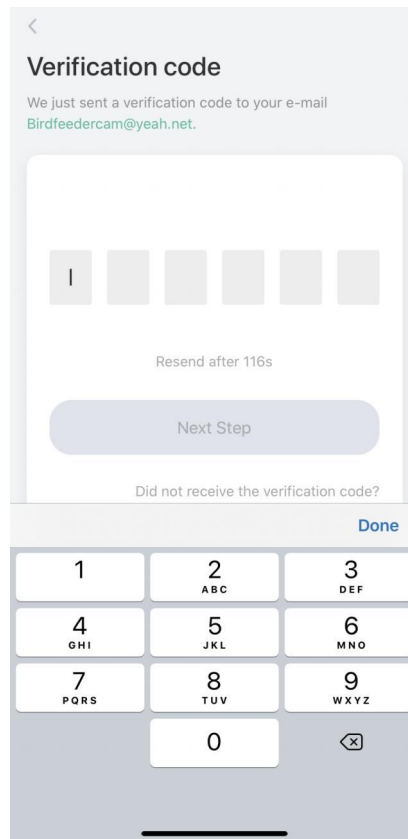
<

Verification code

We just sent a verification code to your e-mail Birdfeedercam@yeah.net.

Resend after 116s

Next Step

Did not receive the verification code?

Done

1
2 ABC
3 DEF
4 GHI
5 JKL
6 MNO
7 PQRS
8 TUV
9 WXYZ
0